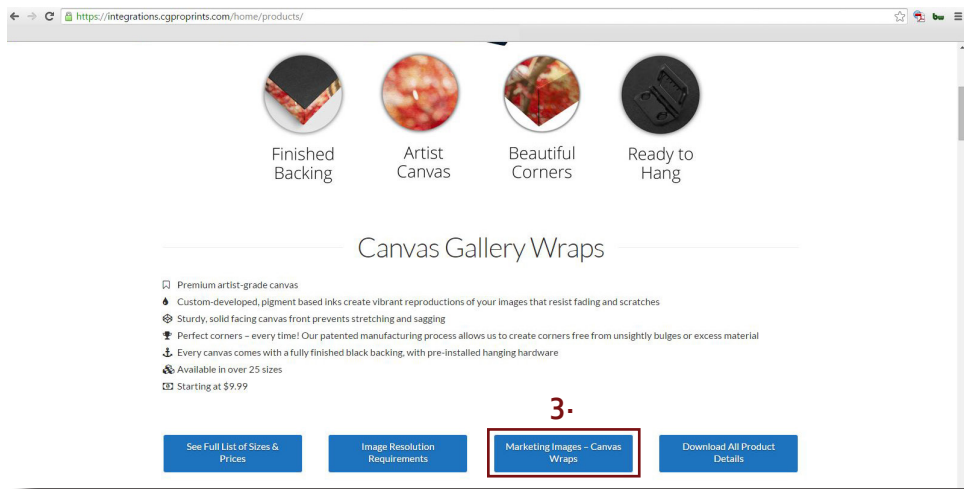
https://integrations.cgproprints.com/home/products/

Finished Backing

Artist Canvas

Beautiful Corners

Ready to Hang

Canvas Gallery Wraps

Premium artist-grade canvas

Custom-developed, pigment based inks create vibrant reproductions of your images that resist fading and scratches

Sturdy, solid facing canvas front prevents stretching and sagging

Perfect corners – every time! Our patented manufacturing process allows us to create corners free from unsightly bulges or excess material

Every canvas comes with a fully finished black backing, with pre-installed hanging hardware

Available in over 25 sizes

Starting at $9.99

3.

See Full List of Sizes & Prices

Image Resolution Requirements

Marketing Images – Canvas Wraps

Download All Product Details